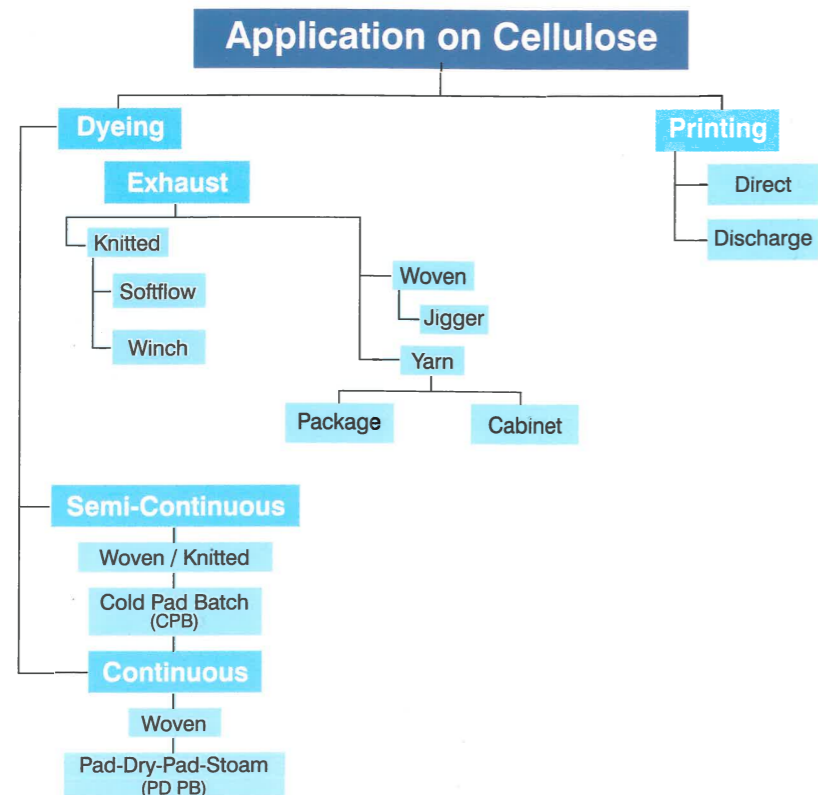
Application on Cellulose

Dyeing

Exhaust

Knitted

Softflow

Winch

Woven

Jigger

Yarn

Package

Cabinet

Semi-Continuous

Woven / Knitted

Cold Pad Batch (CPB)

Continuous

Woven

Pad-Dry-Pad-Stoam (PD PB)

Printing

Direct

Discharge